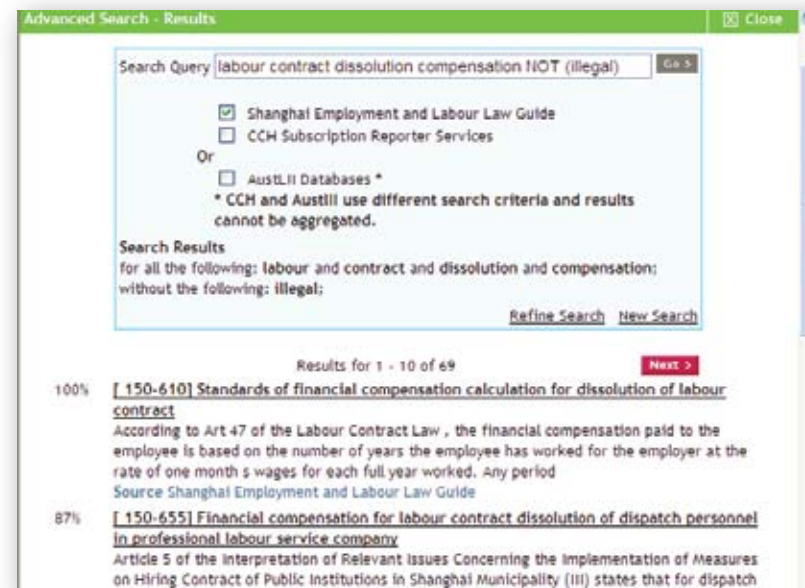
Advanced Search - Results

Close

Search Query labour contract dissolution compensation NOT (illegal) Go

Shanghai Employment and Labour Law Guide

CCH Subscription Reporter Services

Or

AustLII Databases *

* CCH and Austlii use different search criteria and results cannot be aggregated.

Search Results

for all the following: labour and contract and dissolution and compensation; without the following: illegal;

Refine Search New Search

Results for 1 - 10 of 69

Next >

100% [ 150-610] Standards of financial compensation calculation for dissolution of labour contract

According to Art 47 of the Labour Contract Law , the financial compensation paid to the employee is based on the number of years the employee has worked for the employer at the rate of one month s wages for each full year worked. Any period

Source Shanghai Employment and Labour Law Guide

87% [ 150-655] Financial compensation for labour contract dissolution of dispatch personnel in professional labour service company

Article 5 of the Interpretation of Relevant Issues Concerning the Implementation of Measures on Hiring Contract of Public Institutions in Shanghai Municipality (III) states that for dispatch